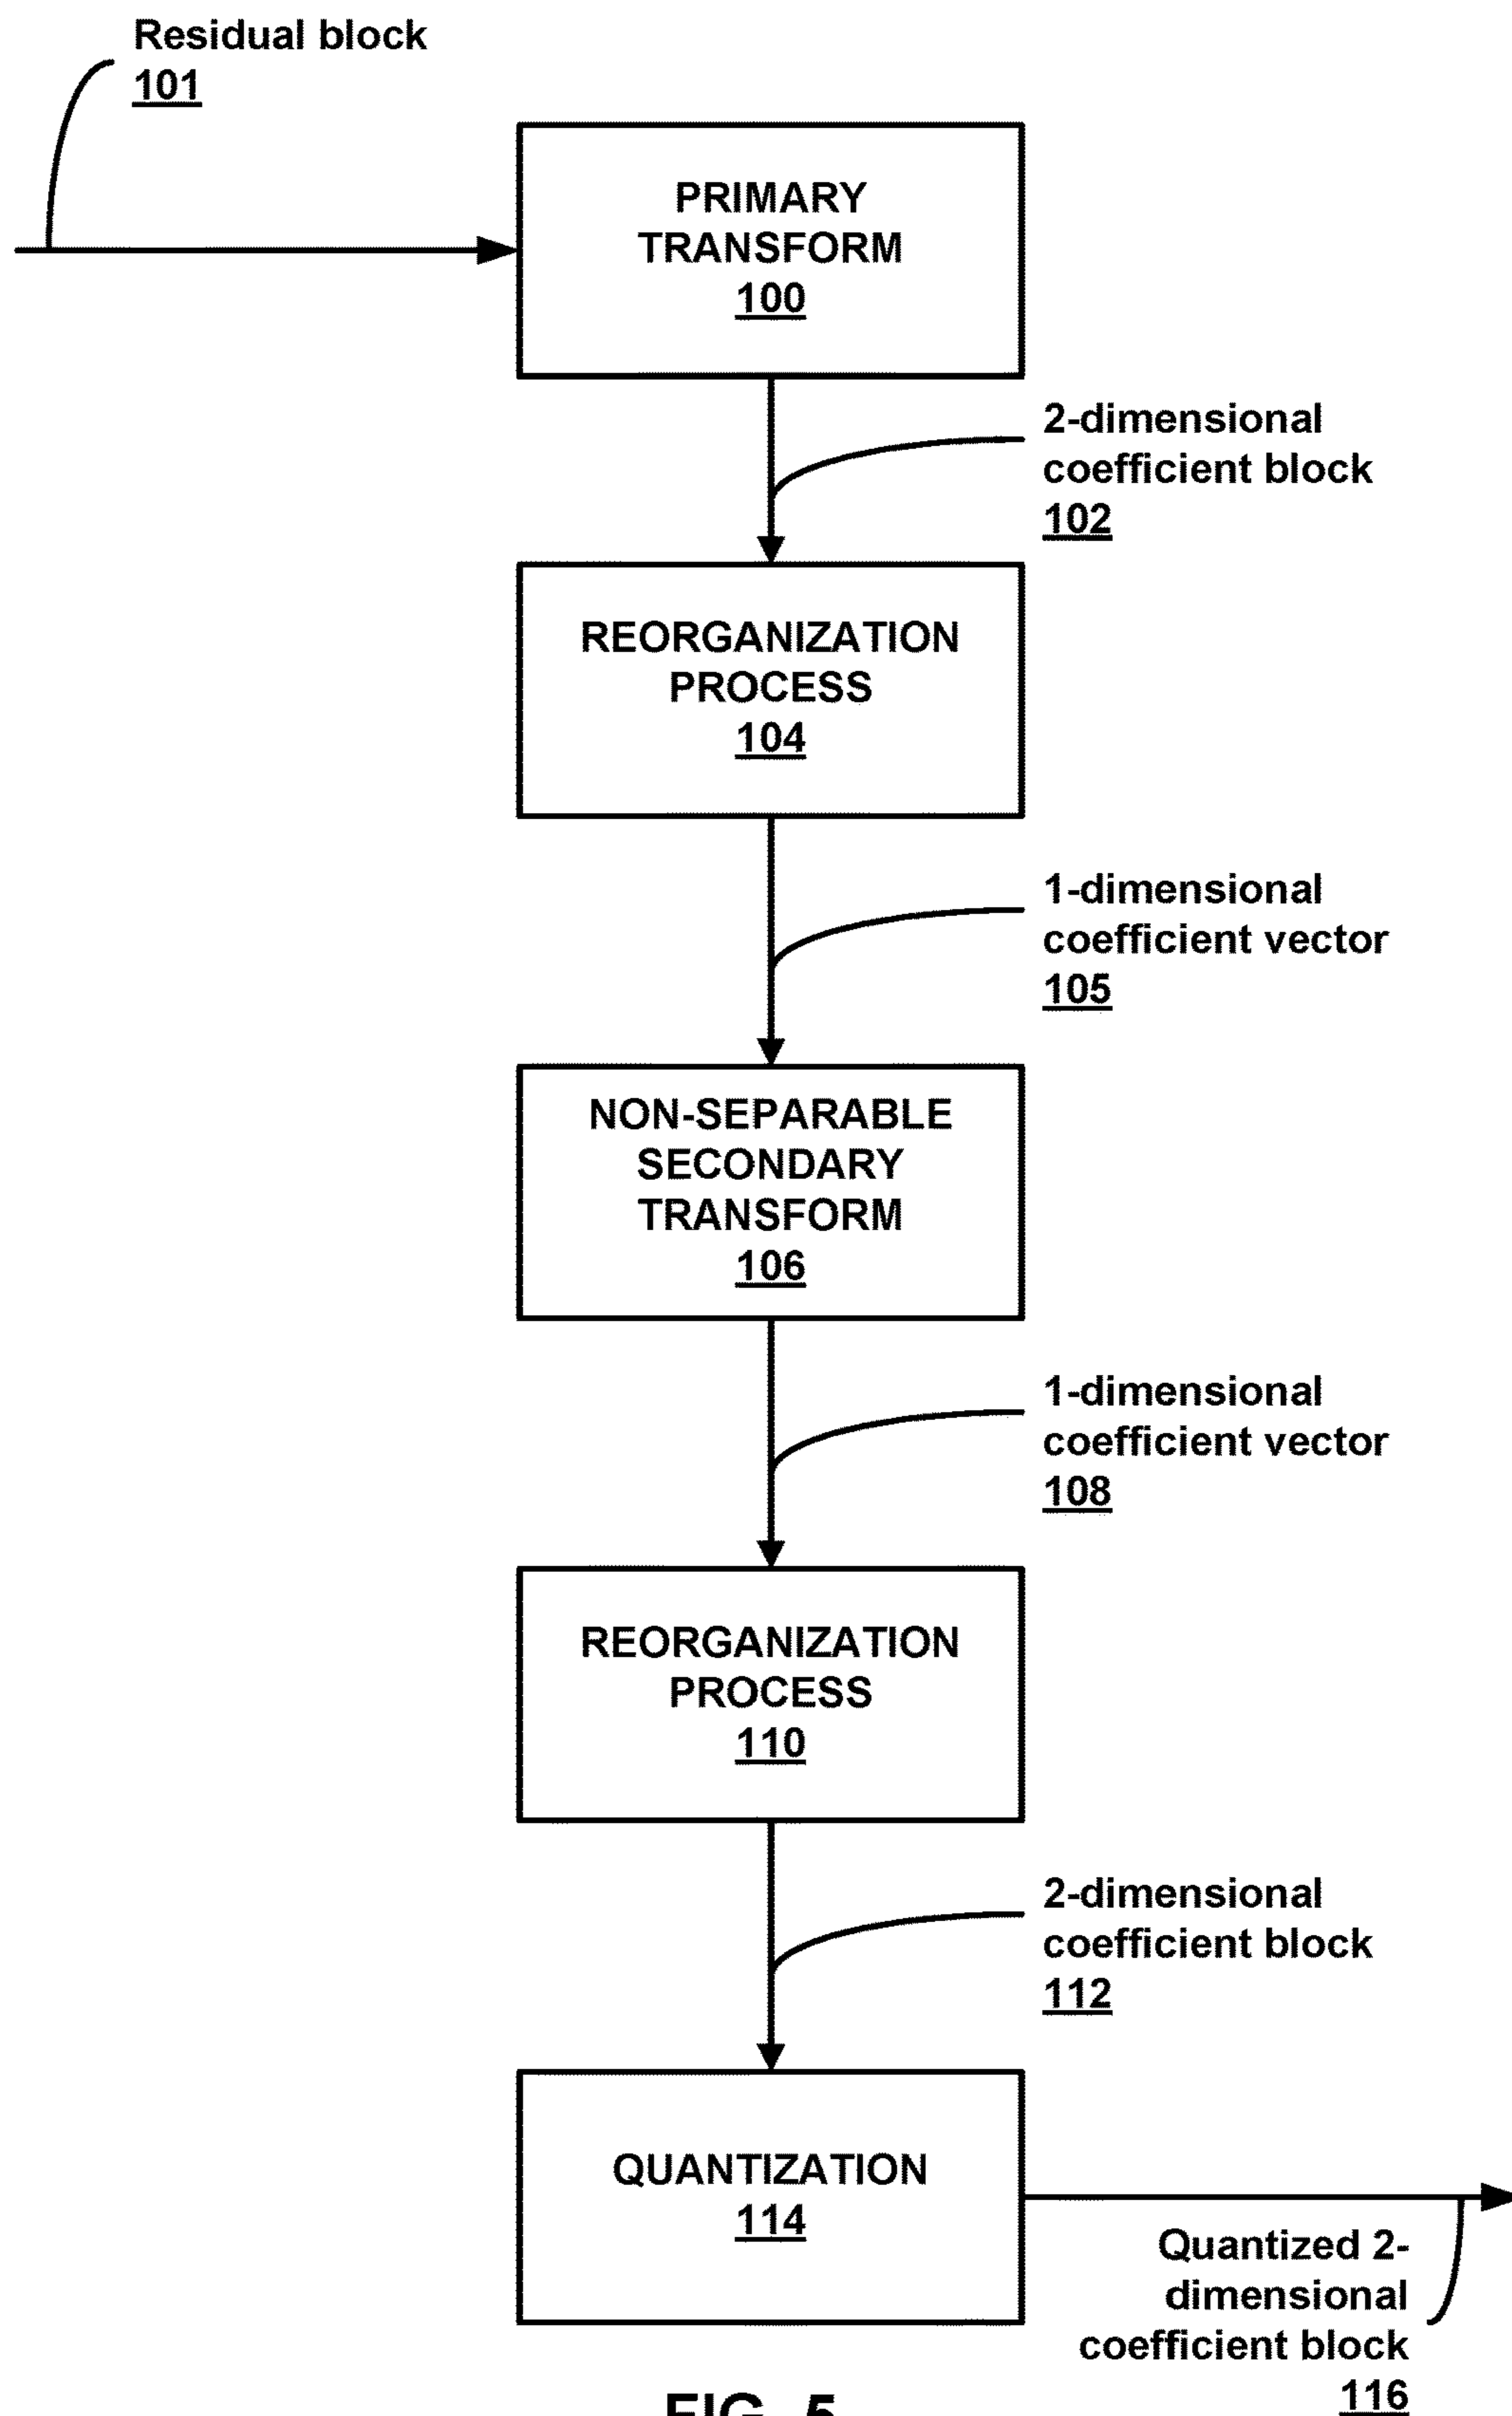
Residual block
101

PRIMARY TRANSFORM
100

2-dimensional coefficient block
102

REORGANIZATION PROCESS
104

1-dimensional coefficient vector
105

NON-SEPARABLE SECONDARY TRANSFORM
106

1-dimensional coefficient vector
108

REORGANIZATION PROCESS
110

2-dimensional coefficient block
112

QUANTIZATION
114

Quantized 2-dimensional coefficient block
116

FIG. 5